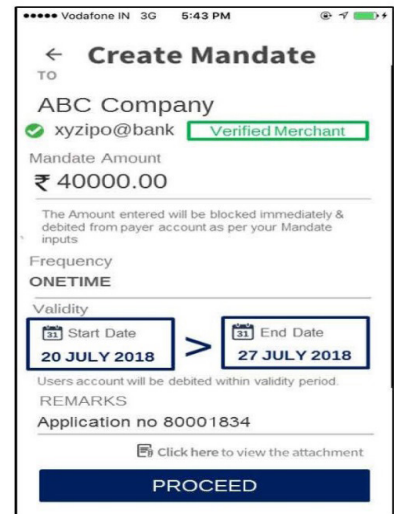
●●●●● Vodafone IN 3G 5:43 PM

← Create Mandate

TO

ABC Company

xyzipo@bank Verified Merchant

Mandate Amount

₹ 40000.00

The Amount entered will be blocked immediately & debited from payer account as per your Mandate inputs

Frequency

ONETIME

Validity

31 Start Date
20 JULY 2018

>

31 End Date
27 JULY 2018

Users account will be debited within validity period.

REMARKS

Application no 80001834

Click here to view the attachment

PROCEED